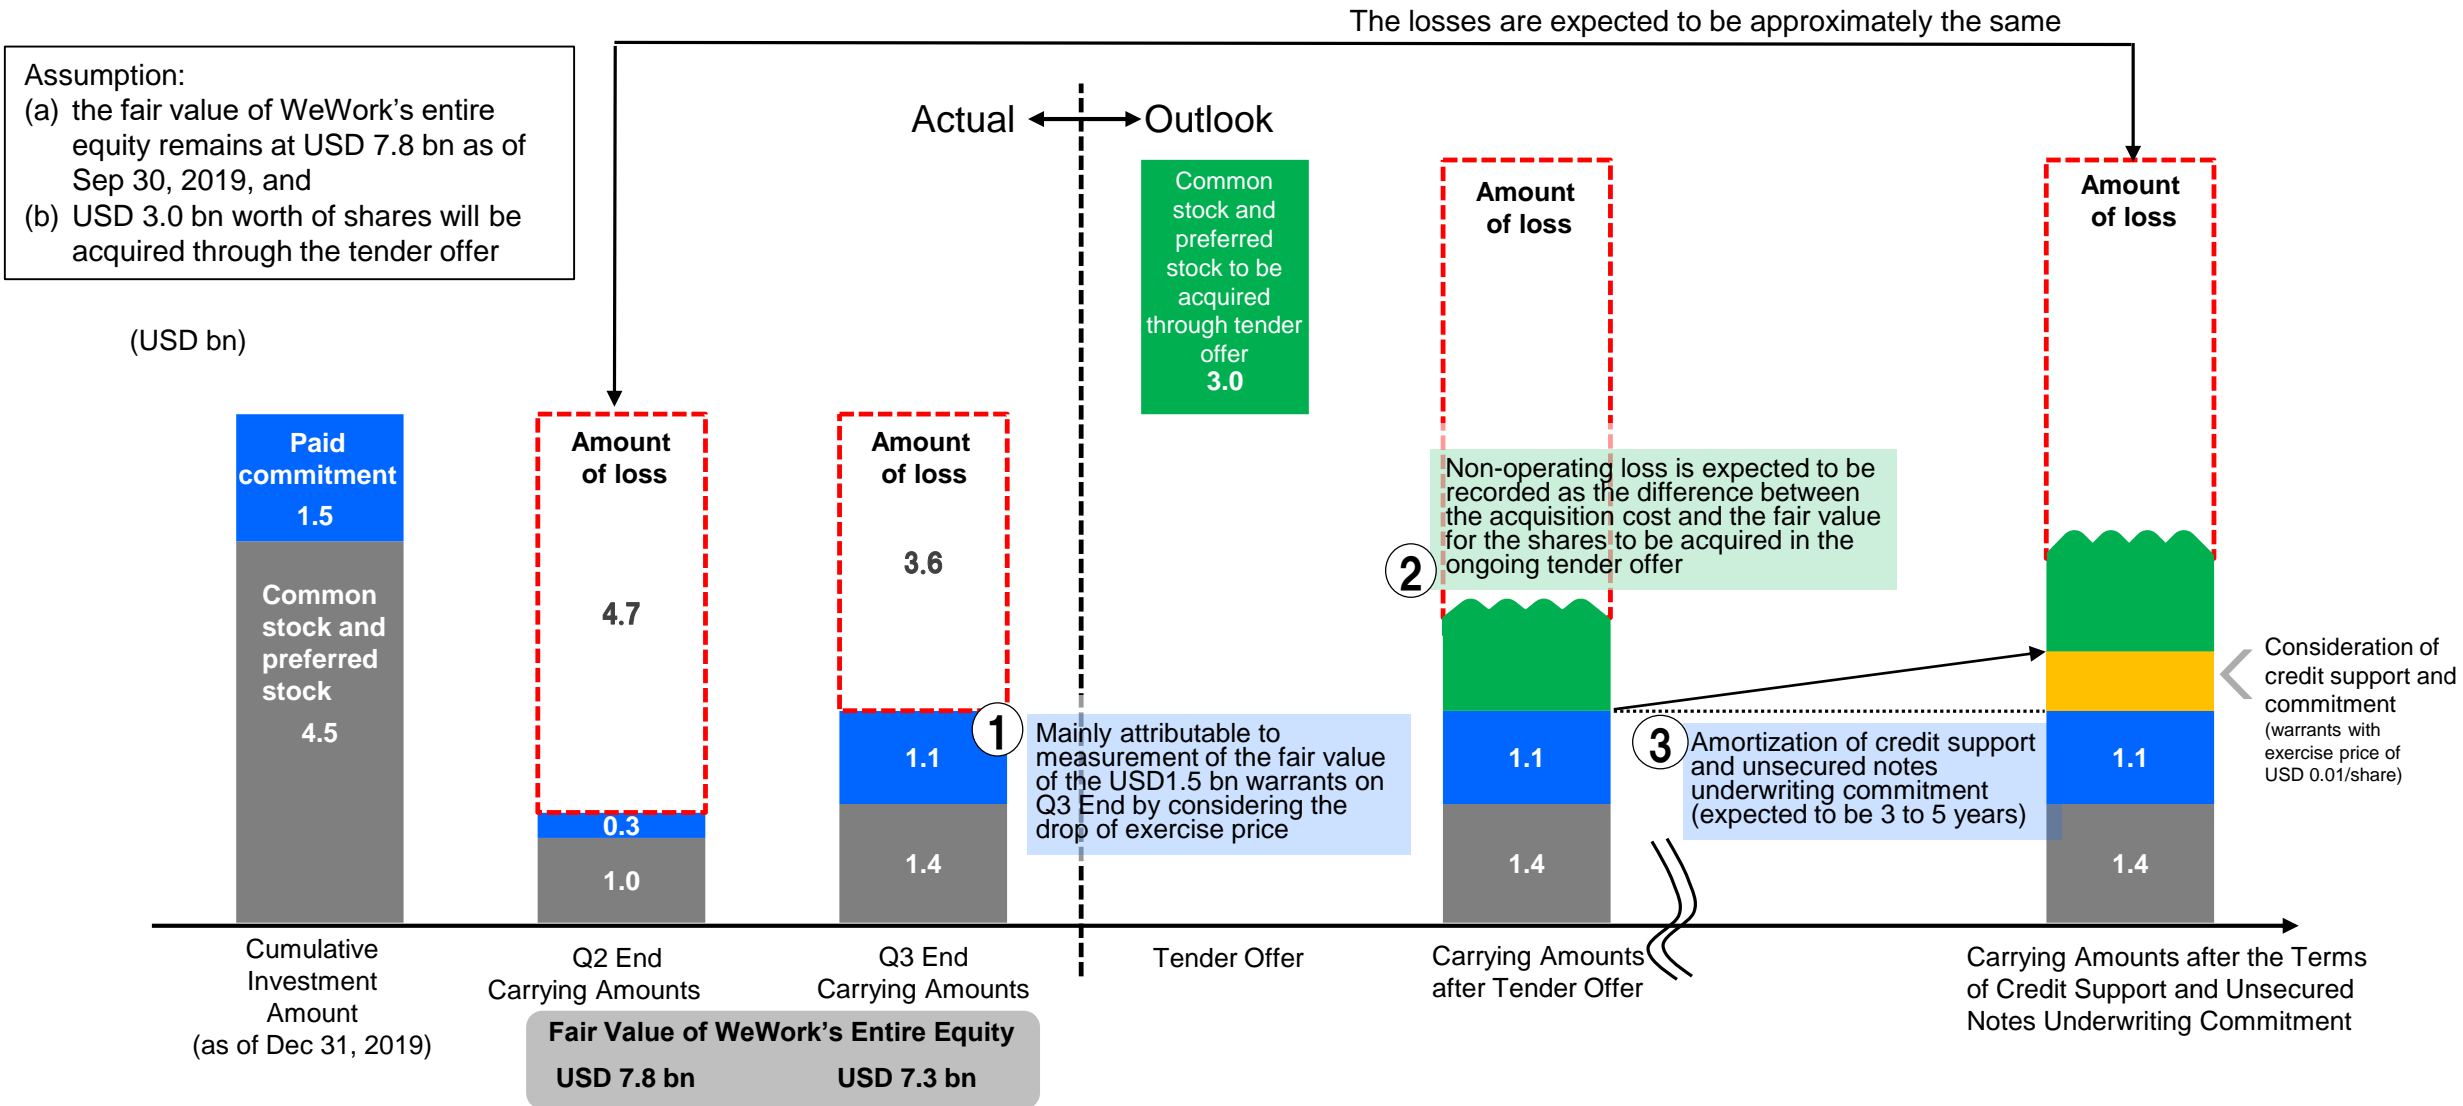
The losses are expected to be approximately the same

Assumption:
(a) the fair value of WeWork's entire equity remains at USD 7.8 bn as of Sep 30, 2019, and
(b) USD 3.0 bn worth of shares will be acquired through the tender offer

Actual Outlook

(USD bn)

Paid commitment 1.5

Common stock and preferred stock 4.5

Amount of loss 4.7

0.3

1.0

Amount of loss 3.6

1.1

1.4

Common stock and preferred stock to be acquired through tender offer 3.0

Amount of loss

Non-operating loss is expected to be recorded as the difference between the acquisition cost and the fair value for the shares to be acquired in the ongoing tender offer

2

1.1

1.4

Amount of loss

1.1

1.4

Consideration of credit support and commitment (warrants with exercise price of USD 0.01/share)

1 Mainly attributable to measurement of the fair value of the USD1.5 bn warrants on Q3 End by considering the drop of exercise price

3 Amortization of credit support and unsecured notes underwriting commitment (expected to be 3 to 5 years)

Cumulative Investment Amount (as of Dec 31, 2019)

Q2 End Carrying Amounts

Q3 End Carrying Amounts

Tender Offer

Carrying Amounts after Tender Offer

Carrying Amounts after the Terms of Credit Support and Unsecured Notes Underwriting Commitment

Fair Value of WeWork's Entire Equity
USD 7.8 bn USD 7.3 bn